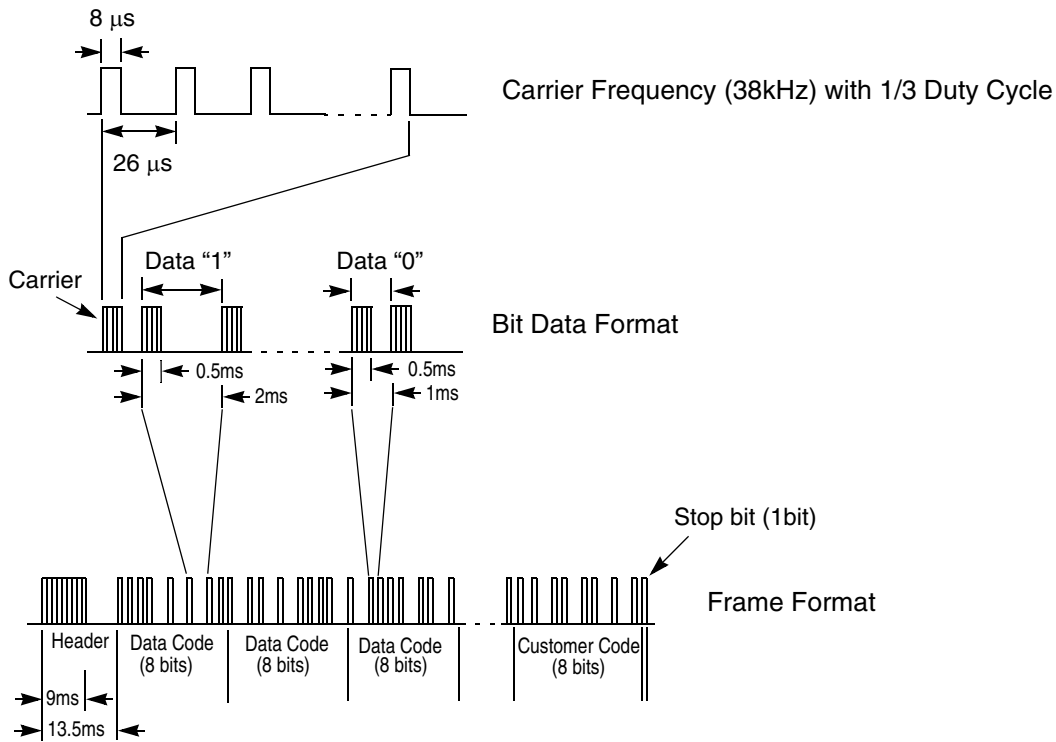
8 $\mu$s

Carrier Frequency (38kHz) with 1/3 Duty Cycle

26 $\mu$s

Carrier

Data “1”

Data “0”

Bit Data Format

0.5ms

2ms

0.5ms

1ms

Stop bit (1bit)

Frame Format

Header

Data Code (8 bits)

Data Code (8 bits)

Data Code (8 bits)

Customer Code (8 bits)

9ms

13.5ms